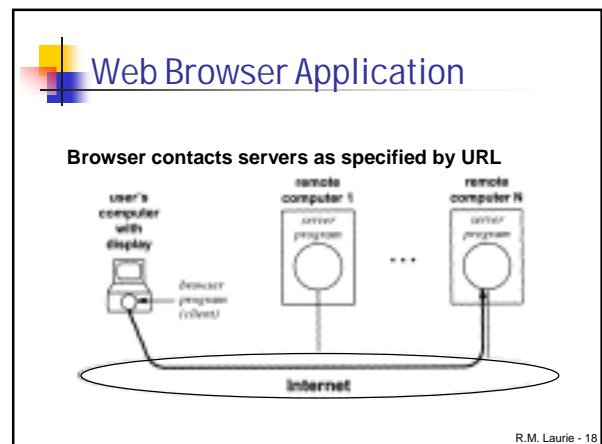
Web Browser Application

Browser contacts servers as specified by URL

user's computer with display

browser program (client)

remote computer 1

server program

...

remote computer N

server program

Internet

R.M. Laurie - 18